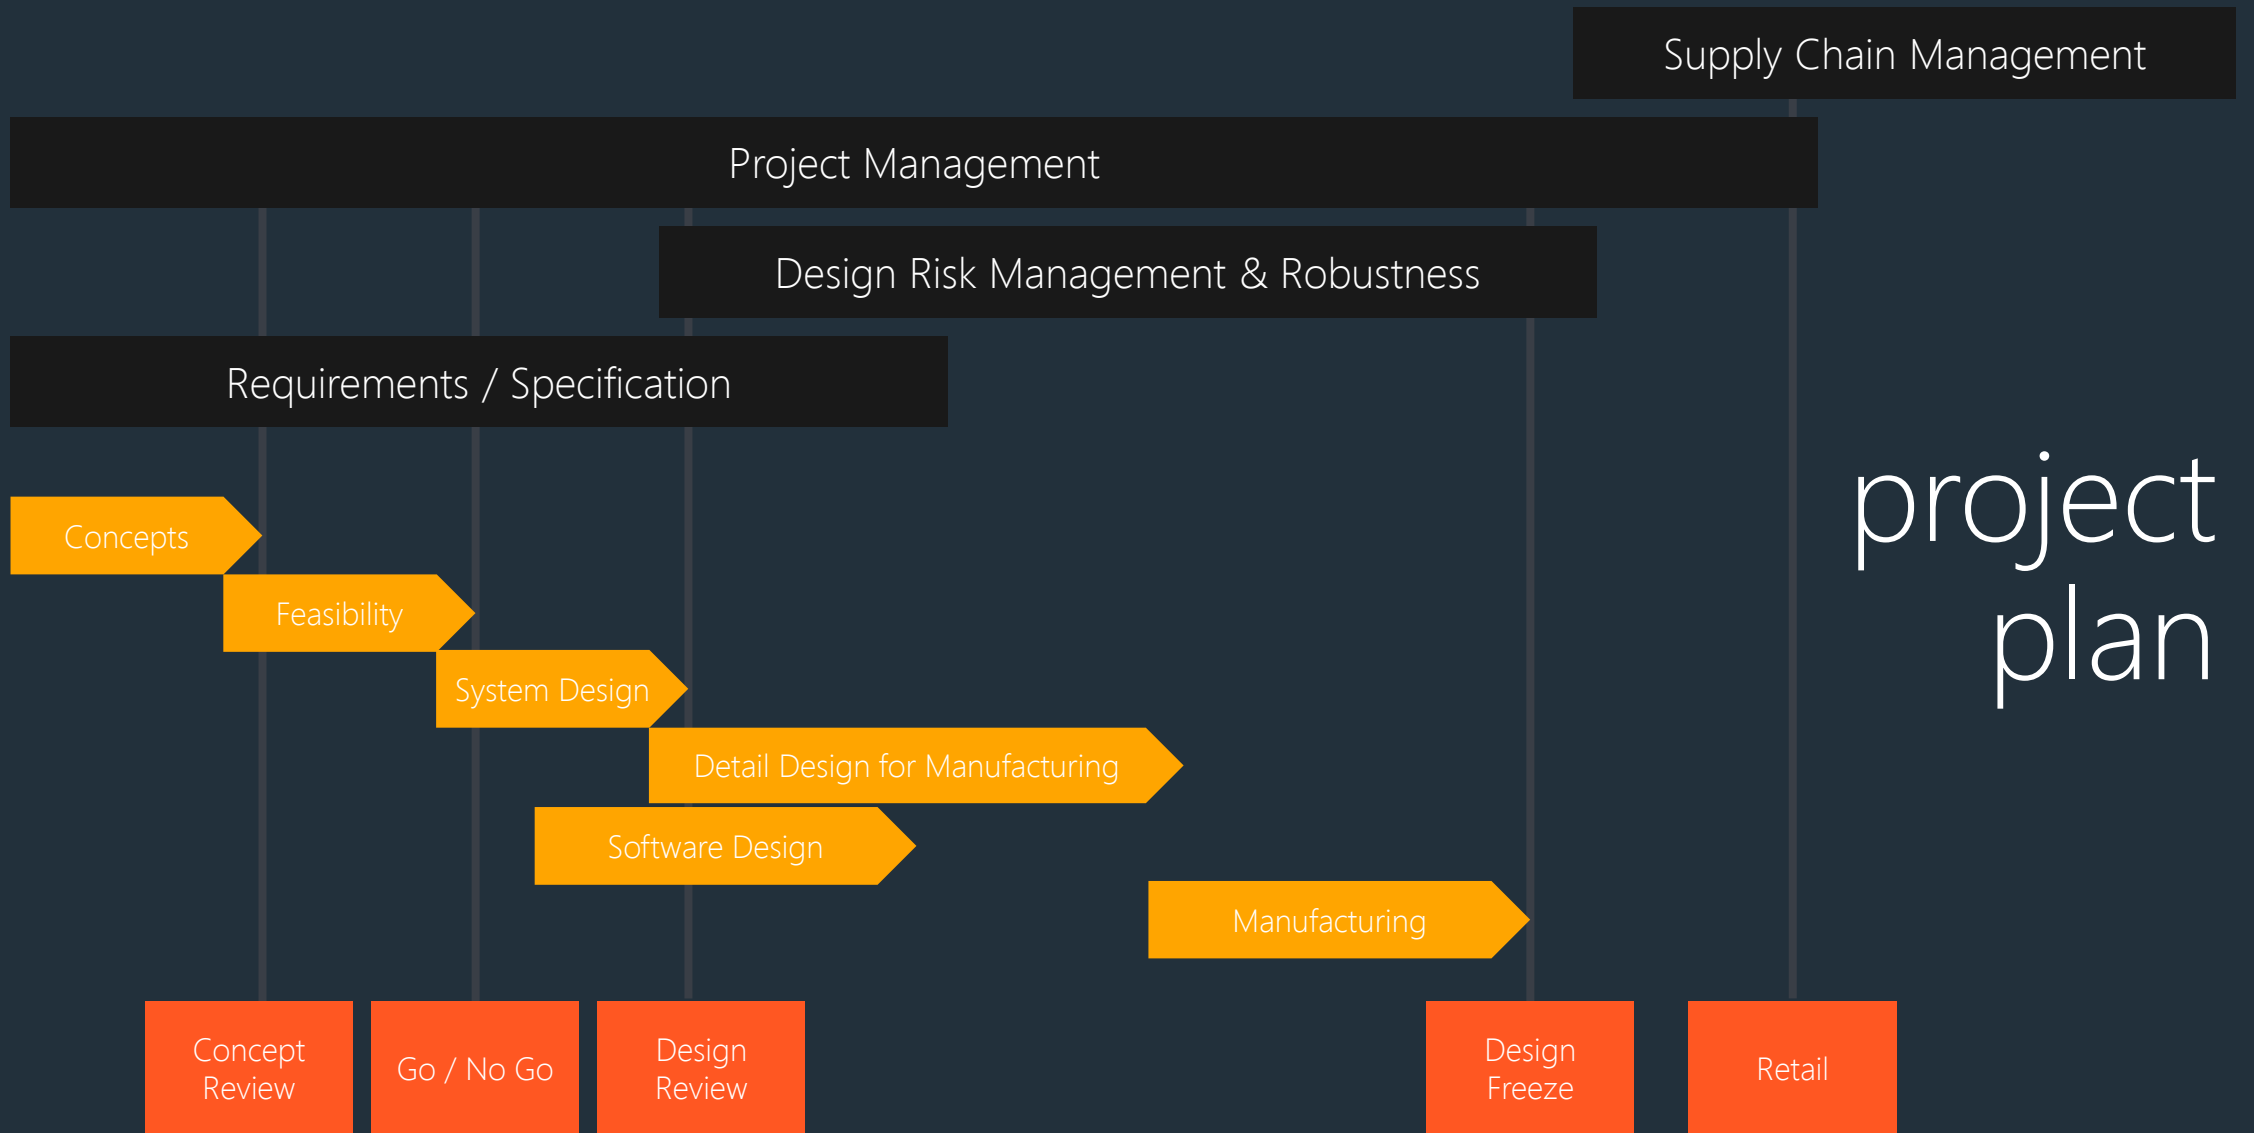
Supply Chain Management

Project Management

Design Risk Management & Robustness

Requirements / Specification

project plan

Concepts

Feasibility

System Design

Detail Design for Manufacturing

Software Design

Manufacturing

Concept Review

Go / No Go

Design Review

Design Freeze

Retail